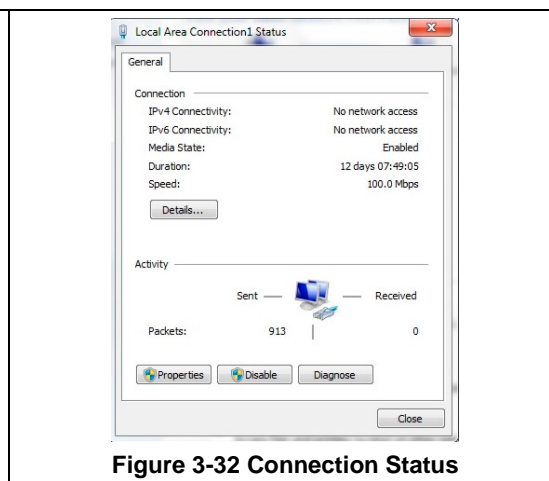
Local Area Connection1 Status

General

Connection
IPv4 Connectivity: No network access
IPv6 Connectivity: No network access
Media State: Enabled
Duration: 12 days 07:49:05
Speed: 100.0 Mbps

Details...

Activity
Sent — — Received
Packets: 913 | 0

Properties Disable Diagnose

Close

Figure 3-32 Connection Status